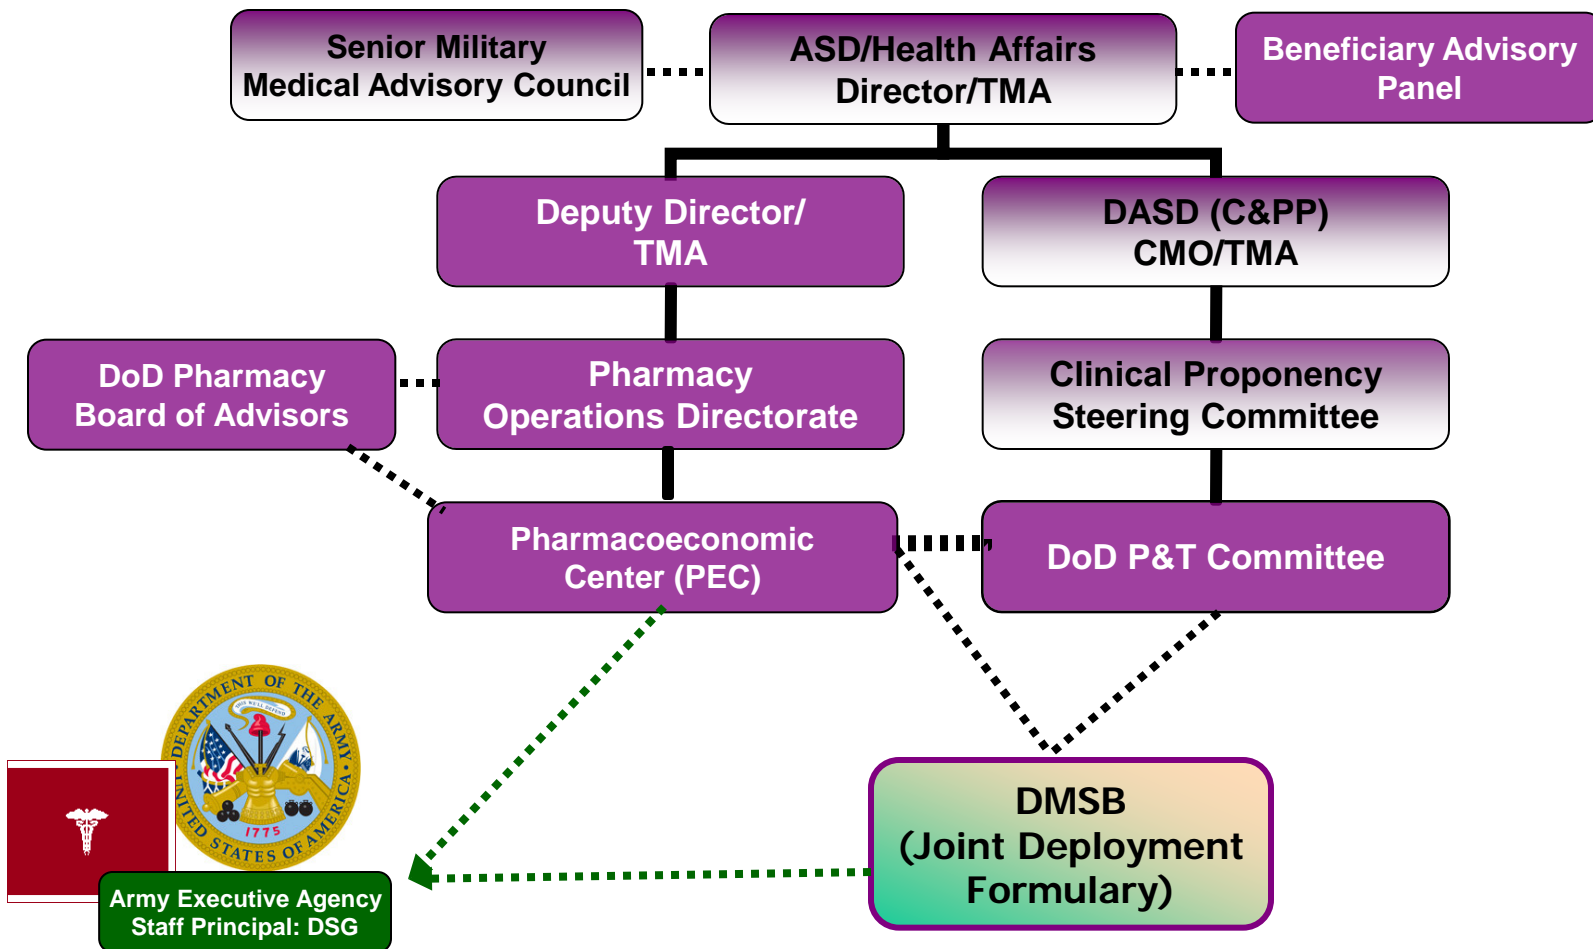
Senior Military Medical Advisory Council

ASD/Health Affairs Director/TMA

Beneficiary Advisory Panel

Deputy Director/ TMA

DASD (C&PP) CMO/TMA

DoD Pharmacy Board of Advisors

Pharmacy Operations Directorate

Clinical Proponency Steering Committee

Pharmacoeconomic Center (PEC)

DoD P&T Committee

DEPARTMENT OF THE ARMY
UNITED STATES OF AMERICA
1775

DMSB (Joint Deployment Formulary)

Army Executive Agency Staff Principal: DSG